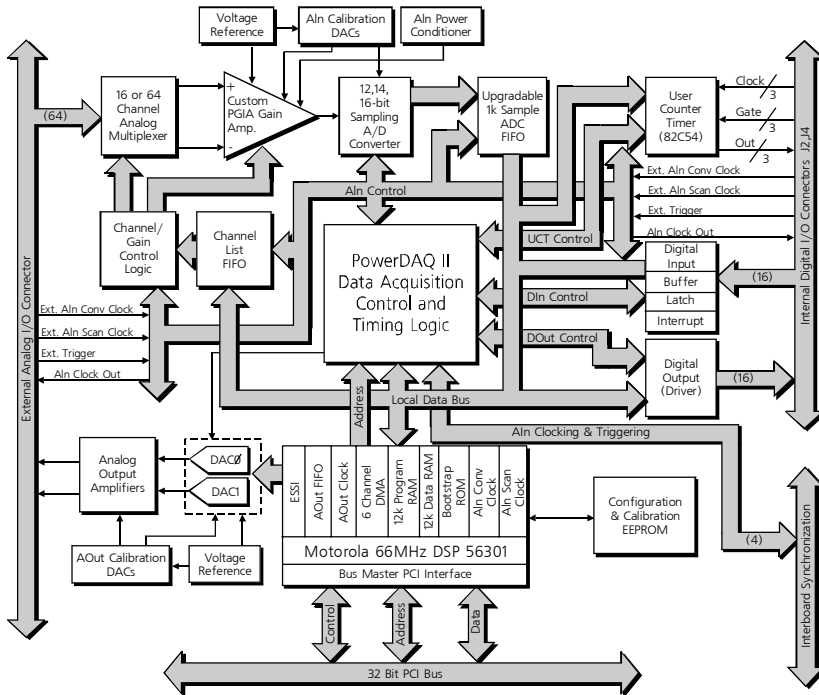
Voltage Reference

AIn Calibration DACs

AIn Power Conditioner

External Analog I/O Connector

(64)

16 or 64 Channel Analog Multiplexer

+
Custom PGIA Gain Amp.
-

12,14, 16-bit Sampling A/D Converter

Upgradable 1k Sample ADC FIFO

User Counter Timer (82C54)

Clock 3

Gate 3

Out 3

Internal Digital I/O Connectors J2,J4

AIn Control

Ext. AIn Conv Clock

Ext. AIn Scan Clock

Ext. Trigger

AIn Clock Out

Channel/ Gain Control Logic

Channel List FIFO

PowerDAQ II Data Acquisition Control and Timing Logic

UCT Control

Digital Input

Buffer

Latch

Interrupt

(16)

DIn Control

DOut Control

Ext. AIn Conv Clock

Ext. AIn Scan Clock

Ext. Trigger

AIn Clock Out

Digital Output (Driver)

(16)

Address

Local Data Bus

AIn Clocking & Triggering

Analog Output Amplifiers

DACØ

DAC1

ESSI

AOut FIFO

AOut Clock

6 Channel DMA

12k Program RAM

12k Data RAM

Bootstrap ROM

AIn Conv Clock

AIn Scan Clock

Configuration & Calibration EEPROM

(4)

Interboard Synchronization

AOut Calibration DACs

Voltage Reference

Motorola 66MHz DSP 56301

Bus Master PCI Interface

Control

Address

Data

32 Bit PCI Bus